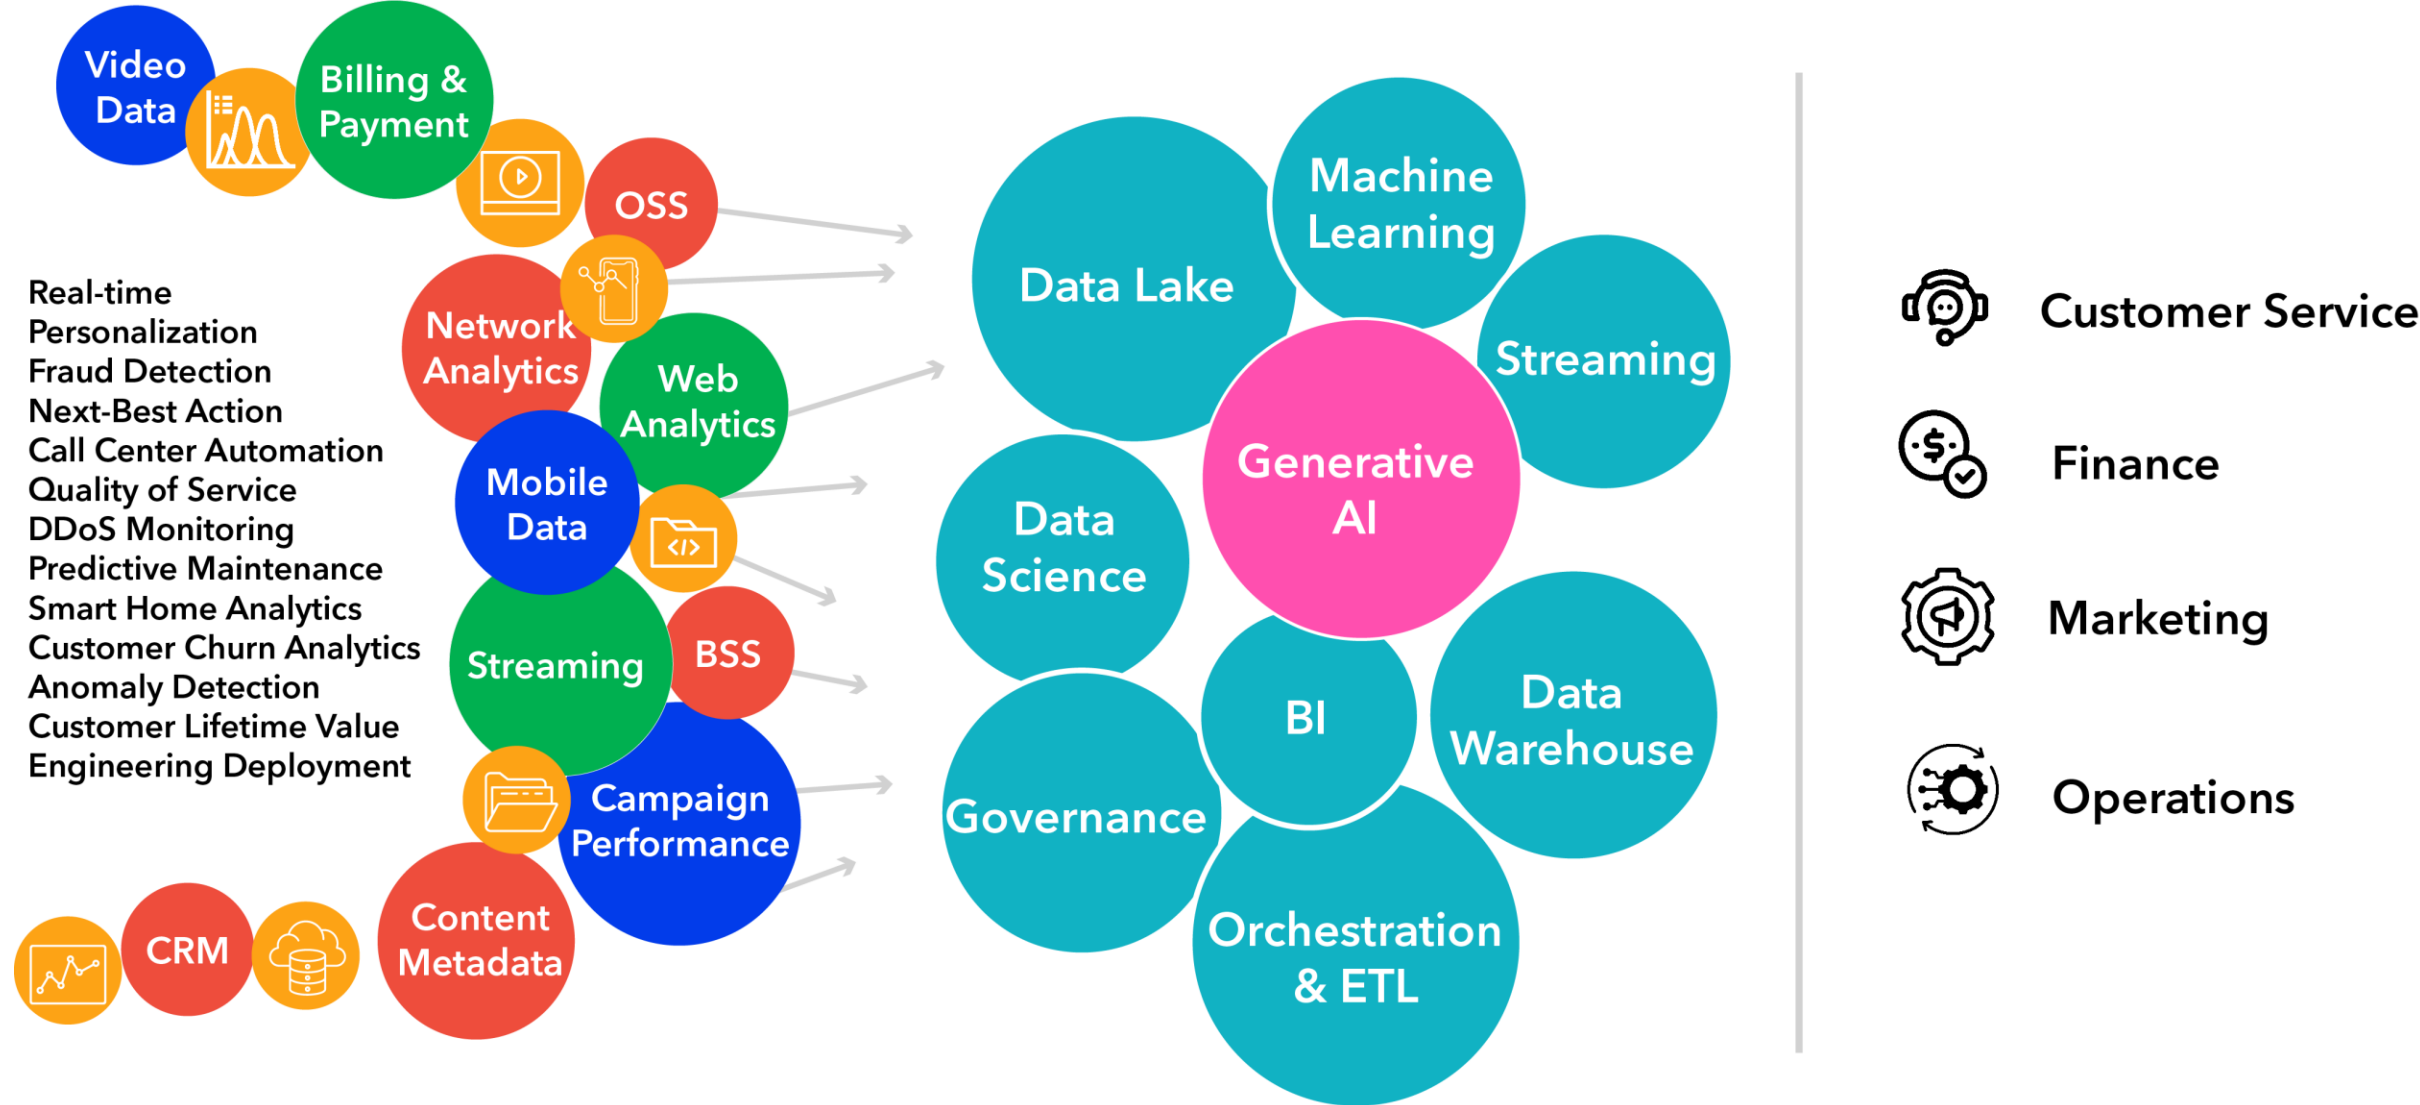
Video Data

Billing & Payment

OSS

Real-time Personalization
Fraud Detection
Next-Best Action
Call Center Automation
Quality of Service
DDoS Monitoring
Predictive Maintenance
Smart Home Analytics
Customer Churn Analytics
Anomaly Detection
Customer Lifetime Value
Engineering Deployment

Network Analytics

Web Analytics

Mobile Data

Streaming

BSS

Campaign Performance

CRM

Content Metadata

Data Lake

Machine Learning

Streaming

Generative AI

Data Science

BI

Data Warehouse

Governance

Orchestration & ETL

Customer Service

Finance

Marketing

Operations